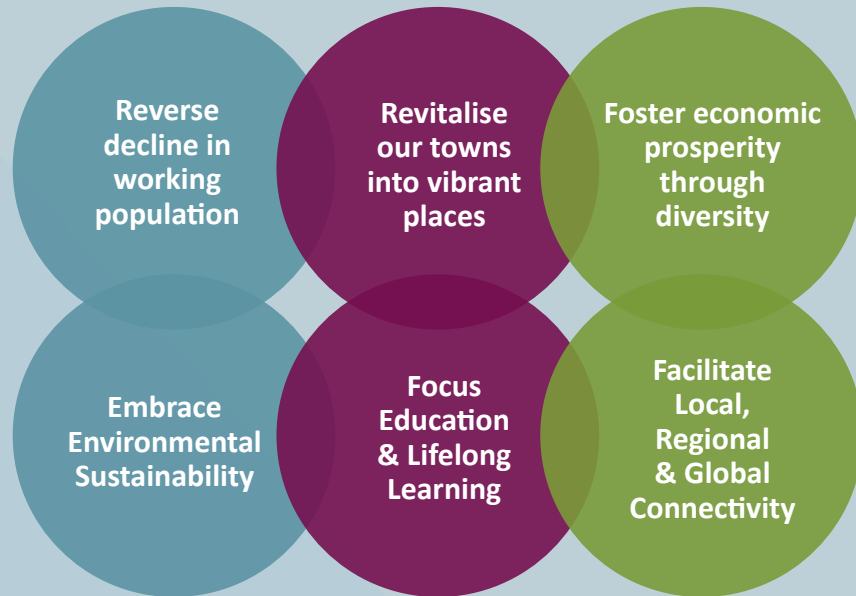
Reverse decline in working population

Revitalise our towns into vibrant places

Foster economic prosperity through diversity

Embrace Environmental Sustainability

Focus Education & Lifelong Learning

Facilitate Local, Regional & Global Connectivity